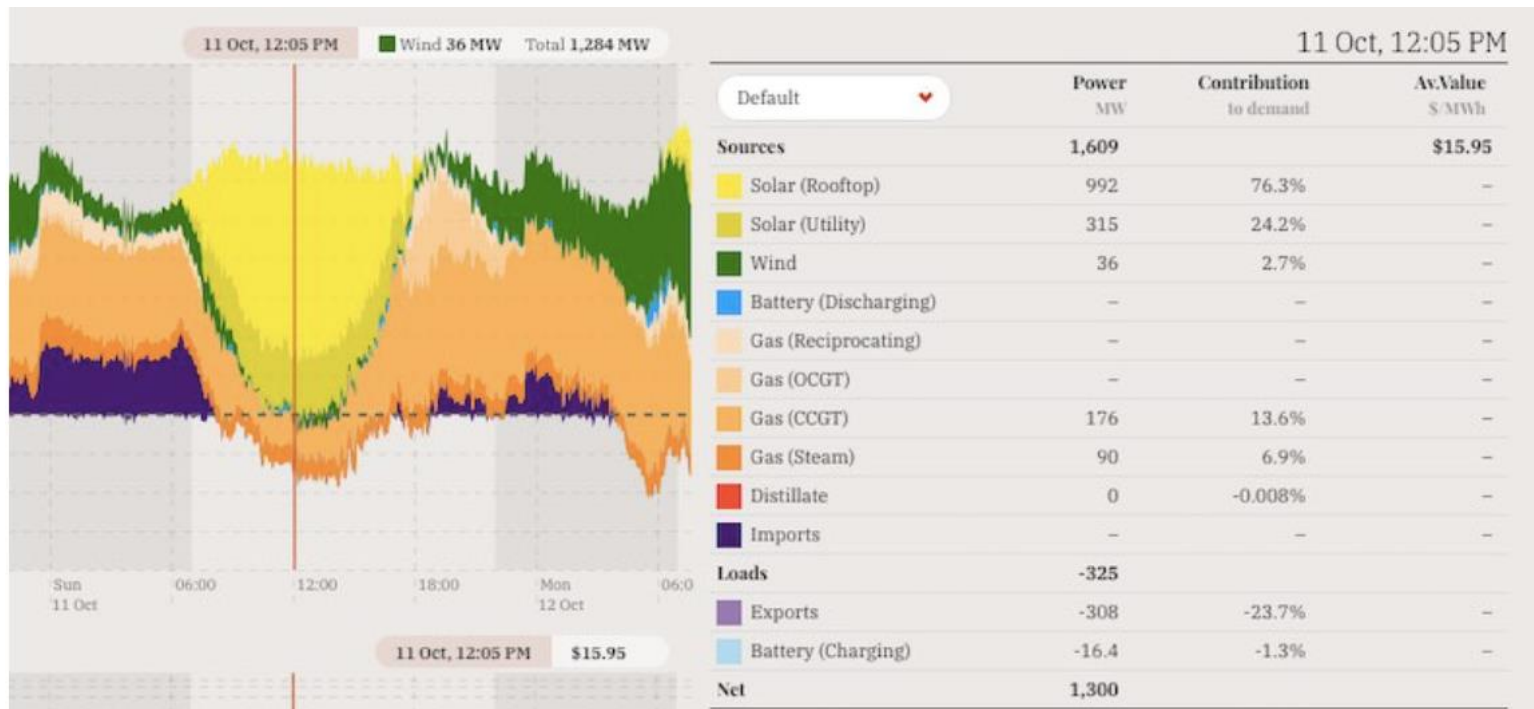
11 Oct, 12:05 PM   Wind 36 MW   Total 1,284 MW

Sun 11 Oct   06:00   12:00   18:00   Mon 12 Oct   06:0

11 Oct, 12:05 PM   $15.95

11 Oct, 12:05 PM

| Default | Power MW | Contribution to demand | Av.Value $/MWh |
|---|---|---|---|
| Sources | 1,609 | | $15.95 |
| Solar (Rooftop) | 992 | 76.3% | – |
| Solar (Utility) | 315 | 24.2% | – |
| Wind | 36 | 2.7% | – |
| Battery (Discharging) | – | – | – |
| Gas (Reciprocating) | – | – | – |
| Gas (OCGT) | – | – | – |
| Gas (CCGT) | 176 | 13.6% | – |
| Gas (Steam) | 90 | 6.9% | – |
| Distillate | 0 | -0.008% | – |
| Imports | – | – | – |
| Loads | -325 | | |
| Exports | -308 | -23.7% | – |
| Battery (Charging) | -16.4 | -1.3% | – |
| Net | 1,300 | | |